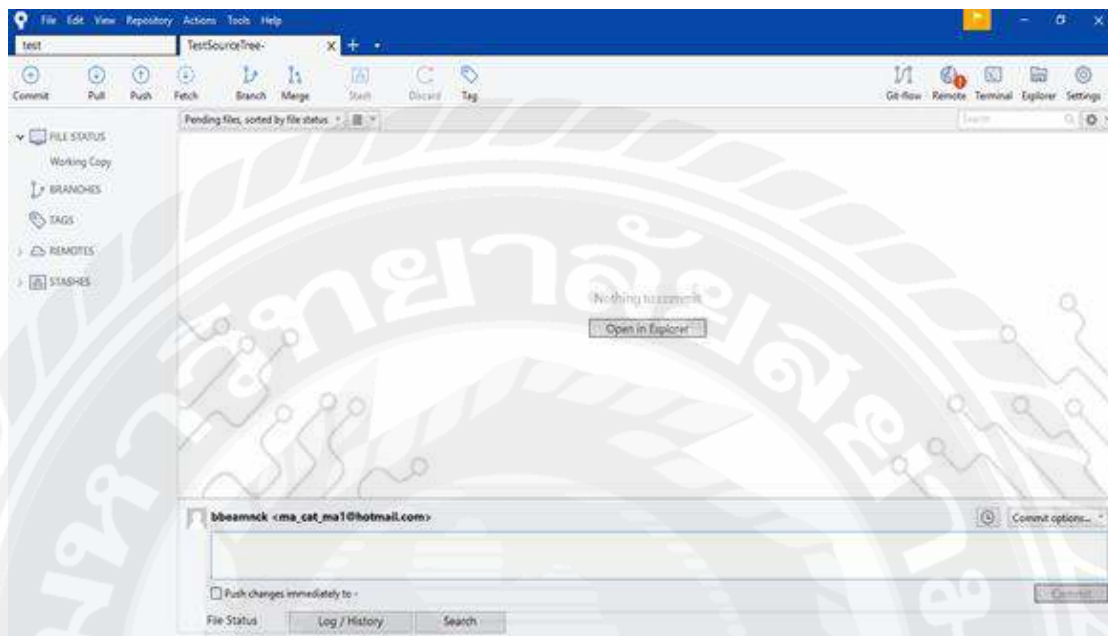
File Edit View Repository Actions Tools Help

test

TestSourceTree-

Commit Pull Push Fetch Branch Merge Stash Discard Tag

Git-flow Remote Terminal Explorer Settings

Pending files, sorted by file status

Search

FILE STATUS

Working Copy

BRANCHES

TAGS

REMOTES

STASHES

Nothing to commit

Open in Explorer

bbeamnck <ma_cat_ma1@hotmail.com>

Commit options...

Push changes immediately to -

Commit

File Status

Log / History

Search